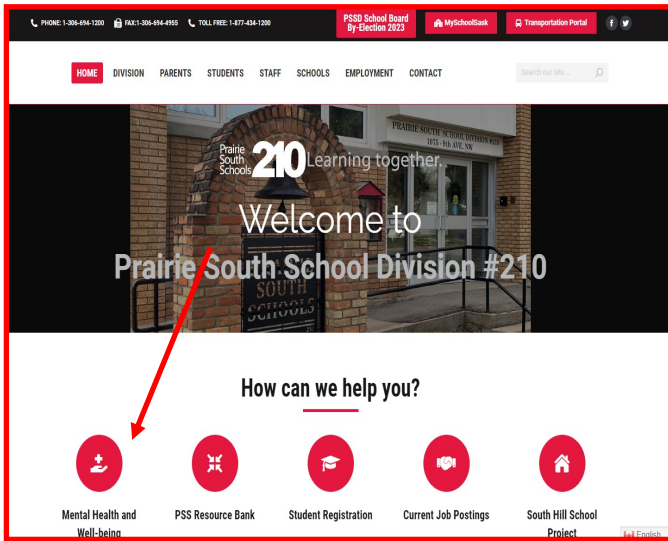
PHONE: 1-306-694-1200 FAX:1-306-694-4955 TOLL FREE: 1-877-434-1200

PSSD School Board By-Election 2023

MySchoolSask

Transportation Portal

HOME DIVISION PARENTS STUDENTS STAFF SCHOOLS EMPLOYMENT CONTACT

Search our site...

PRAIRIE SOUTH SCHOOL DIVISION #210
1075 - 9th AVE. NW

Prairie South Schools 210 Learning together.

Welcome to

Prairie South School Division #210

SOUTH SCHOOLS

How can we help you?

Mental Health and Well-being

PSS Resource Bank

Student Registration

Current Job Postings

South Hill School Project

English